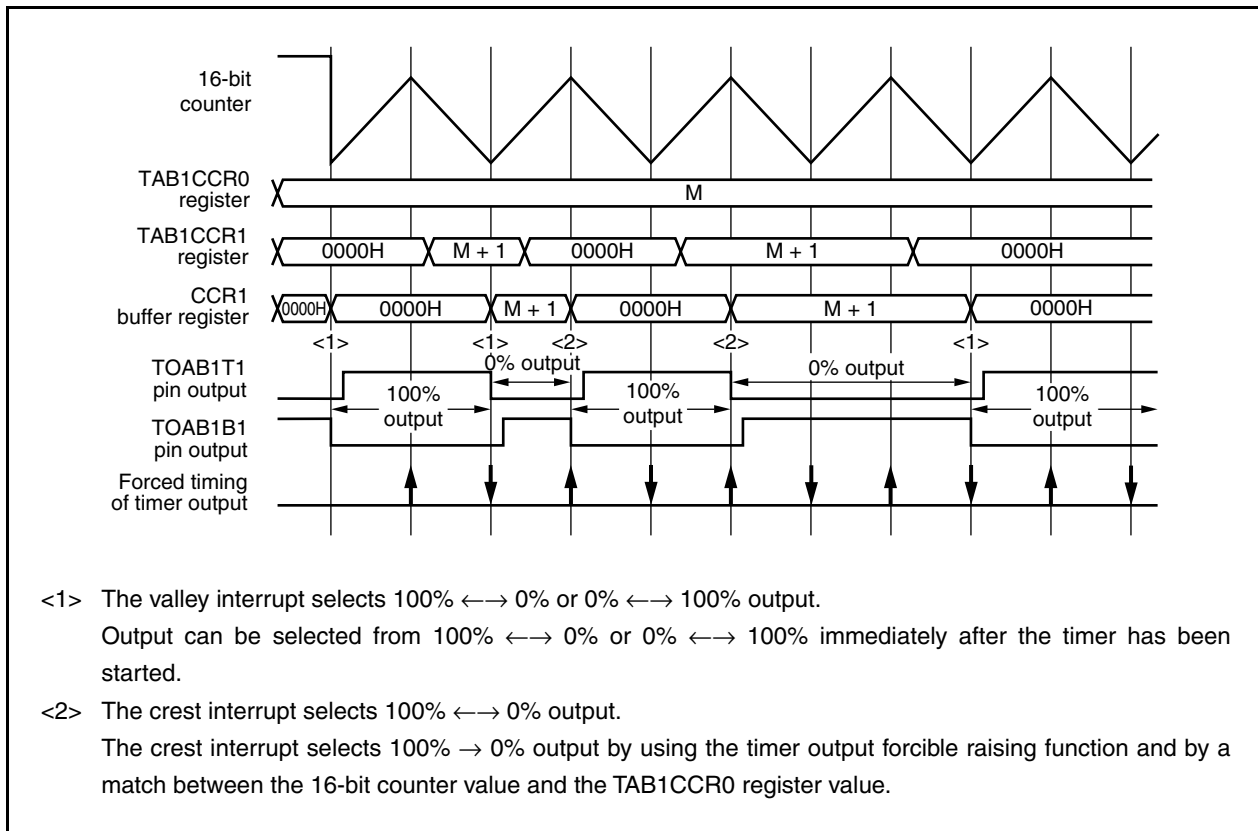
16-bit counter

TAB1CCR0 register

M

TAB1CCR1 register

0000H

M + 1

0000H

M + 1

0000H

CCR1 buffer register

0000H

0000H

M + 1

0000H

M + 1

0000H

<1>

<1>

<2>

<2>

<1>

TOAB1T1 pin output

0% output

0% output

100% output

100% output

100% output

TOAB1B1 pin output

Forced timing of timer output

<1> The valley interrupt selects 100% ←→ 0% or 0% ←→ 100% output.
Output can be selected from 100% ←→ 0% or 0% ←→ 100% immediately after the timer has been started.

<2> The crest interrupt selects 100% ←→ 0% output.
The crest interrupt selects 100% → 0% output by using the timer output forcible raising function and by a match between the 16-bit counter value and the TAB1CCR0 register value.